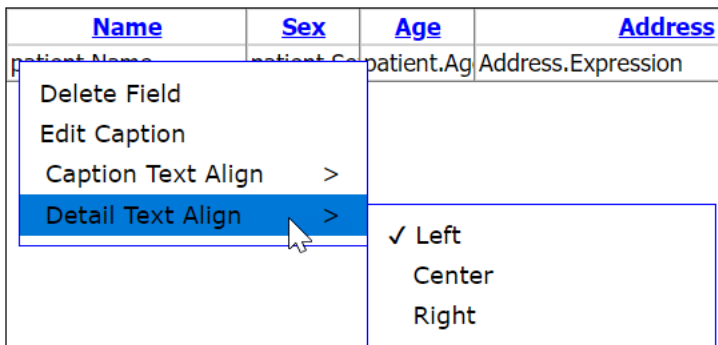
| Name | Sex | Age | Address |
|---|---|---|---|
| patient.Name | patient.Se | patient.Ag | Address.Expression |

Delete Field
Edit Caption
Caption Text Align >
Detail Text Align >

✓ Left
Center
Right